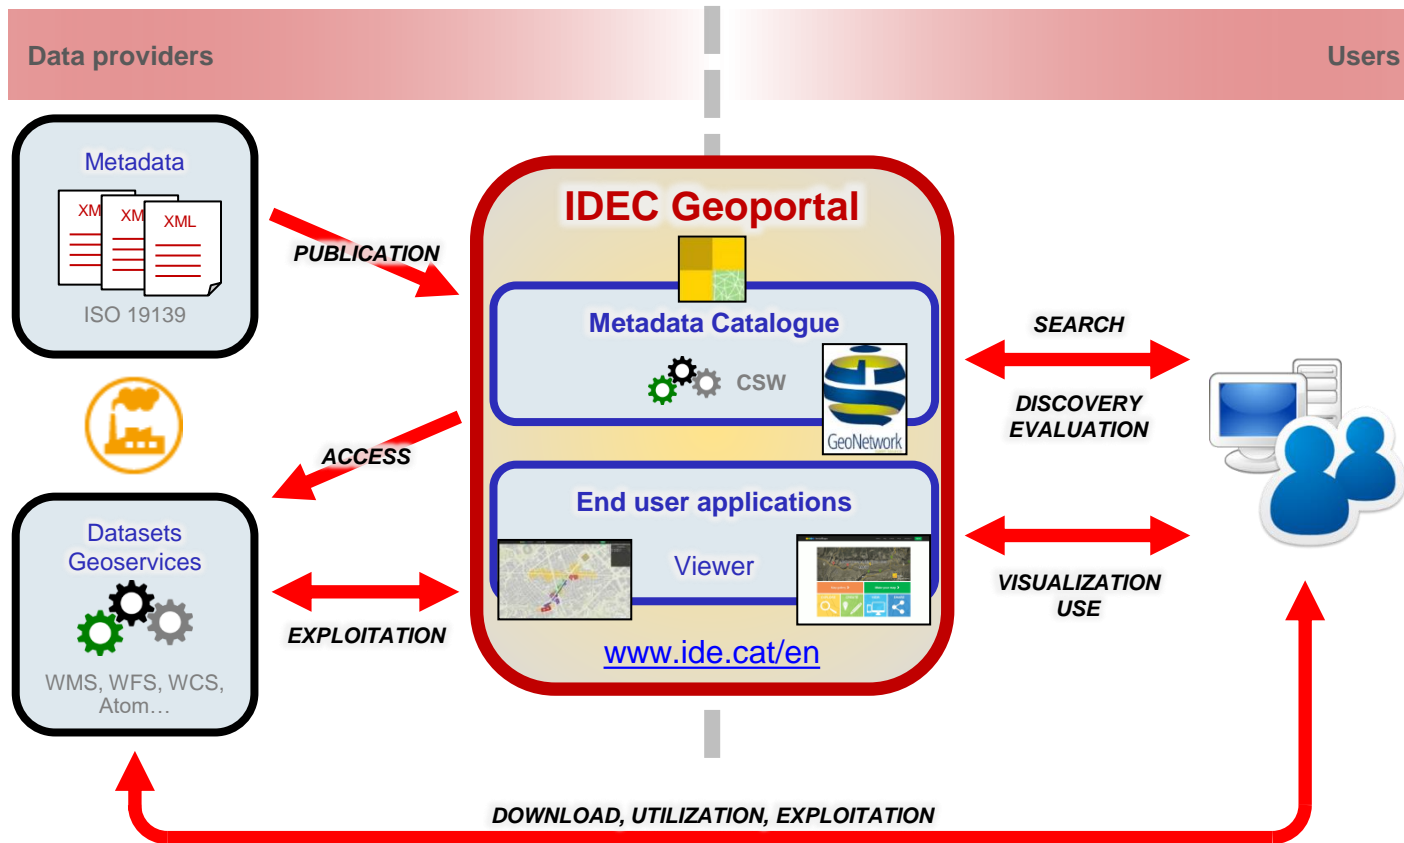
Data providers

Users

Metadata

XM

XM

XML

ISO 19139

PUBLICATION

IDEC Geoportal

Metadata Catalogue

CSW

GeoNetwork

SEARCH

DISCOVERY
EVALUATION

ACCESS

End user applications

Viewer

Datasets
Geoservices

WMS, WFS, WCS, Atom…

EXPLOITATION

VISUALIZATION
USE

www.ide.cat/en

DOWNLOAD, UTILIZATION, EXPLOITATION